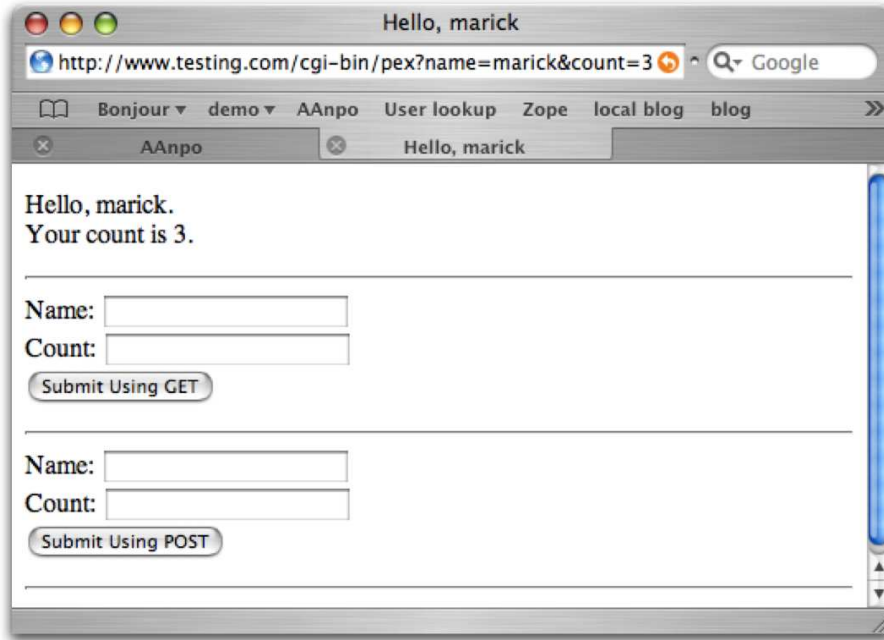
Hello, marick

http://www.testing.com/cgi-bin/pex?name=marick&count=3

Google

Bonjour ▾ demo ▾ AAnpo User lookup Zope local blog blog »

AAnpo

Hello, marick

Hello, marick.
Your count is 3.

Name:
Count:
Submit Using GET

Name:
Count:
Submit Using POST